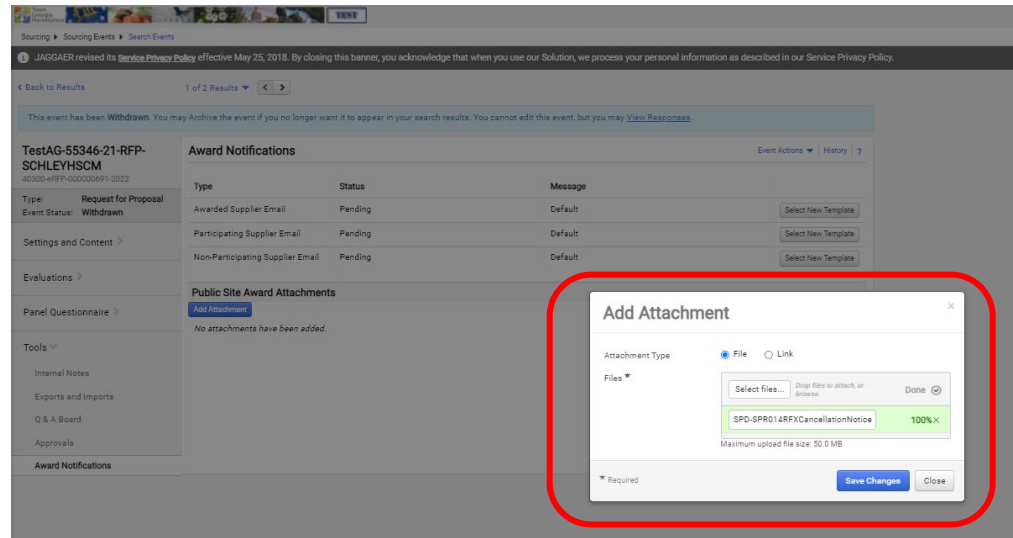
TEST

Sourcing ▸ Sourcing Events ▸ Search Events

JAGGAER revised its Service Privacy Policy effective May 25, 2018. By closing this banner, you acknowledge that when you use our Solution, we process your personal information as described in our Service Privacy Policy.

‹ Back to Results 1 of 2 Results ▾ ‹ ›

This event has been Withdrawn. You may Archive the event if you no longer want it to appear in your search results. You cannot edit this event, but you may View Responses.

TestAG-55346-21-RFP-SCHLEYHSCM
40300-eRFP-000000691-2022

Type: Request for Proposal
Event Status: Withdrawn

Settings and Content ›

Evaluations ›

Panel Questionnaire ›

Tools ▾

Internal Notes

Exports and Imports

Q & A Board

Approvals

Award Notifications

Award Notifications

Event Actions ▾ | History | ?

| Type | Status | Message | |
|---|---|---|---|
| Awarded Supplier Email | Pending | Default | Select New Template |
| Participating Supplier Email | Pending | Default | Select New Template |
| Non-Participating Supplier Email | Pending | Default | Select New Template |

Public Site Award Attachments

Add Attachment

No attachments have been added.

Add Attachment ×

Attachment Type ◉ File ○ Link

Files *

Select files... Drop files to attach, or browse. Done

SPD-SPR014RFXCancellationNotice 100% ×

Maximum upload file size: 50.0 MB

* Required

Save Changes Close